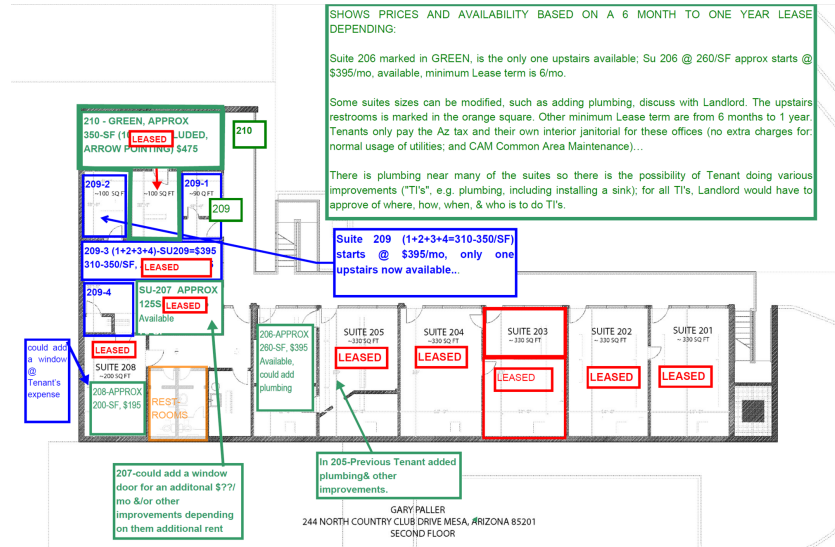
SHOWS PRICES AND AVAILABILITY BASED ON A 6 MONTH TO ONE YEAR LEASE DEPENDING:

Suite 206 marked in GREEN, is the only one upstairs available; Su 206 @ 260/SF approx starts @ $395/mo, available, minimum Lease term is 6/mo.

Some suites sizes can be modified, such as adding plumbing, discuss with Landlord. The upstairs restrooms is marked in the orange square. Other minimum Lease term are from 6 months to 1 year. Tenants only pay the Az tax and their own interior janitorial for these offices (no extra charges for: normal usage of utilities; and CAM Common Area Maintenance)…

There is plumbing near many of the suites so there is the possibility of Tenant doing various improvements ("TI's", e.g. plumbing, including installing a sink); for all TI's, Landlord would have to approve of where, how, when, & who is to do TI's.

210 - GREEN, APPROX 350-SF (1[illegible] LEASED LUDED, ARROW POINTING) $475

210

209-2
~100 SQ FT

~100 SQ FT

209-1
~90 SQ FT

209

209-3 (1+2+3+4)-SU209=$395 310-350/SF, LEASED

Suite 209 (1+2+3+4=310-350/SF) starts @ $395/mo, only one upstairs now available..

209-4

SU-207 APPROX 125S LEASED Available

could add a window @ Tenant's expense

LEASED

SUITE 208
~200 SQ FT

208-APPROX 200-SF, $185

REST-ROOMS

206-APPROX 260-SF, $395 Available, could add plumbing

SUITE 205
~330 SQ FT
LEASED

SUITE 204
~330 SQ FT
LEASED

SUITE 203
~330 SQ FT
LEASED

SUITE 202
~330 SQ FT
LEASED

SUITE 201
~330 SQ FT
LEASED

207-could add a window door for an additonal $??/ mo &/or other improvements depending on them additional rent

In 205-Previous Tenant added plumbing& other improvements.

GARY PALLER
244 NORTH COUNTRY CLUB DRIVE MESA, ARIZONA 85201
SECOND FLOOR